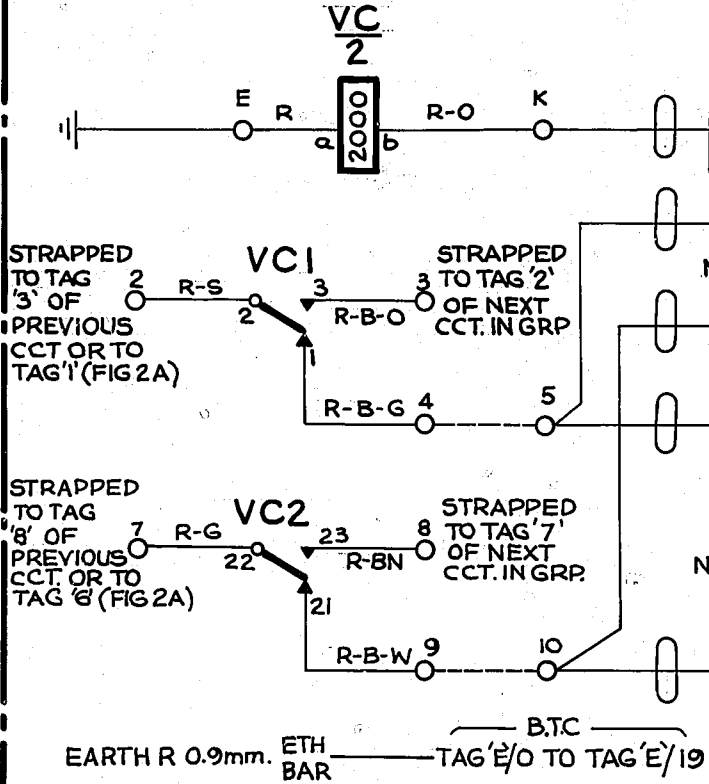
$\frac{VC}{2}$

E R a 2000 b R-O K

STRAPPED TO TAG '3' OF PREVIOUS CCT OR TO TAG '1' (FIG 2A)

2 R-S VC1 3 R-B-O 3 STRAPPED TO TAG '2' OF NEXT CCT. IN GRP

2 1

R-B-G 4 5

N

STRAPPED TO TAG '8' OF PREVIOUS CCT. OR TO TAG '6' (FIG 2A)

7 R-G VC2 23 R-BN 8 STRAPPED TO TAG '7' OF NEXT CCT. IN GRP.

22 21

N

R-B-W 9 10

EARTH R 0.9mm. ETH BAR B.T.C TAG 'E'/0 TO TAG 'E'/19